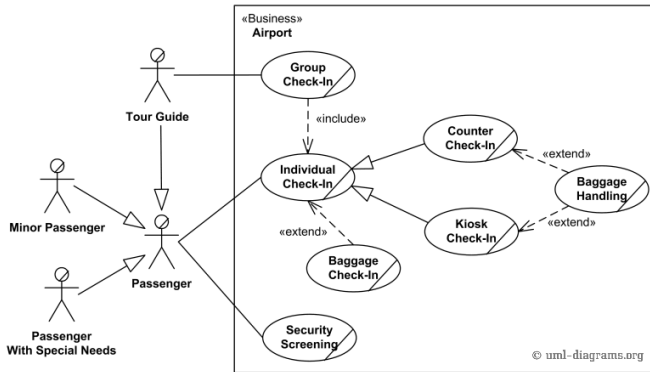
«Business»
Airport

Tour Guide

Group Check-In

«include»

Counter Check-In

«extend»

Individual Check-In

Baggage Handling

Minor Passenger

Kiosk Check-In

«extend»

«extend»

Passenger

Baggage Check-In

Passenger With Special Needs

Security Screening

© uml-diagrams.org